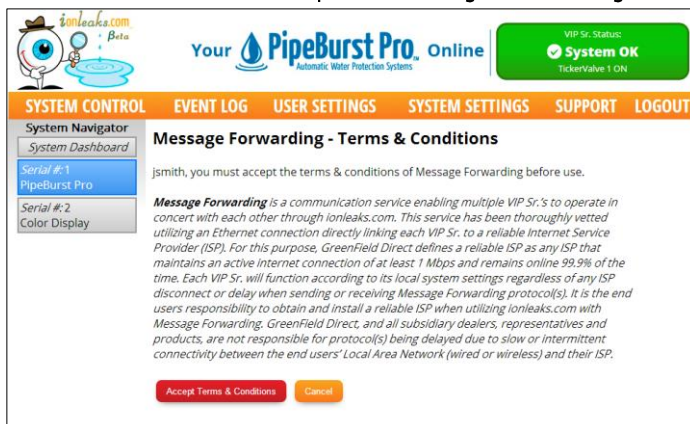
ionleaks.com
Beta

Your PipeBurst Pro Online
Automatic Water Protection Systems

VIP Sr. Status:
System OK
TickerValve 1 ON

SYSTEM CONTROL EVENT LOG USER SETTINGS SYSTEM SETTINGS SUPPORT LOGOUT

System Navigator
System Dashboard
Serial #: 1
PipeBurst Pro
Serial #: 2
Color Display

Message Forwarding - Terms & Conditions

jsmith, you must accept the terms & conditions of Message Forwarding before use.

*Message Forwarding* is a communication service enabling multiple VIP Sr.'s to operate in concert with each other through ionleaks.com. This service has been thoroughly vetted utilizing an Ethernet connection directly linking each VIP Sr. to a reliable Internet Service Provider (ISP). For this purpose, GreenField Direct defines a reliable ISP as any ISP that maintains an active internet connection of at least 1 Mbps and remains online 99.9% of the time. Each VIP Sr. will function according to its local system settings regardless of any ISP disconnect or delay when sending or receiving Message Forwarding protocol(s). It is the end users responsibility to obtain and install a reliable ISP when utilizing ionleaks.com with Message Forwarding. GreenField Direct, and all subsidiary dealers, representatives and products, are not responsible for protocol(s) being delayed due to slow or intermittent connectivity between the end users' Local Area Network (wired or wireless) and their ISP.

Accept Terms & Conditions
Cancel